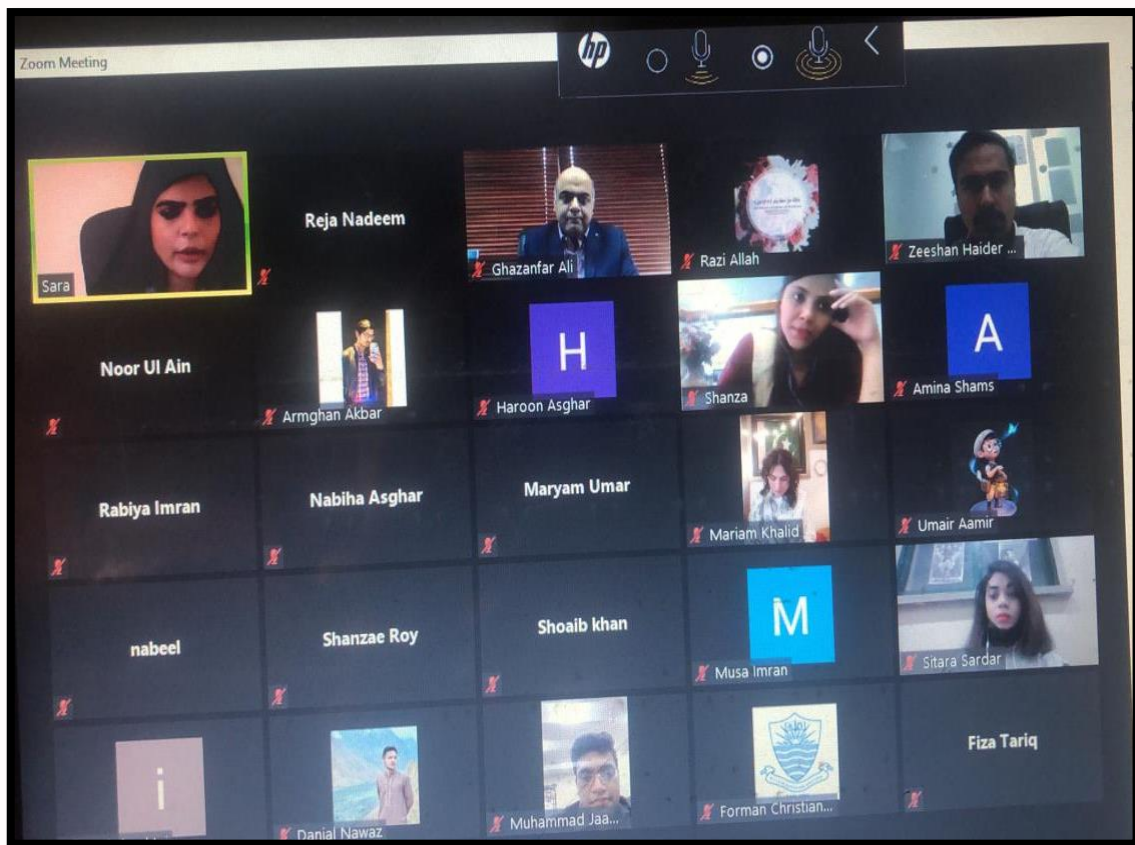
Zoom Meeting

hp

Sara

Reja Nadeem

Ghazanfar Ali

Razi Allah

Zeeshan Haider ...

Noor Ul Ain

Armghan Akbar

H

Haroon Asghar

Shanza

A

Amina Shams

Rabiya Imran

Nabiha Asghar

Maryam Umar

Mariam Khalid

Umair Aamir

nabeel

Shanzae Roy

Shoaib khan

M

Musa Imran

Sitara Sardar

i

Danial Nawaz

Muhammad Jaa...

Forman Christian...

Fiza Tariq